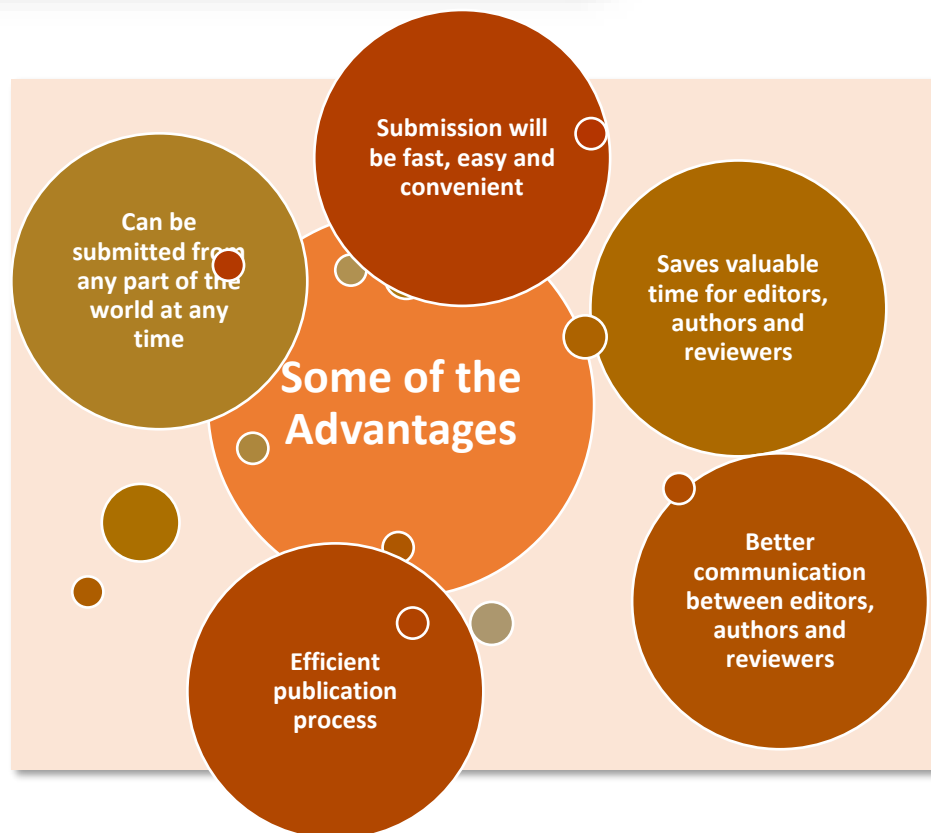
Submission will be fast, easy and convenient

Can be submitted from any part of the world at any time

Saves valuable time for editors, authors and reviewers

Some of the Advantages

Better communication between editors, authors and reviewers

Efficient publication process